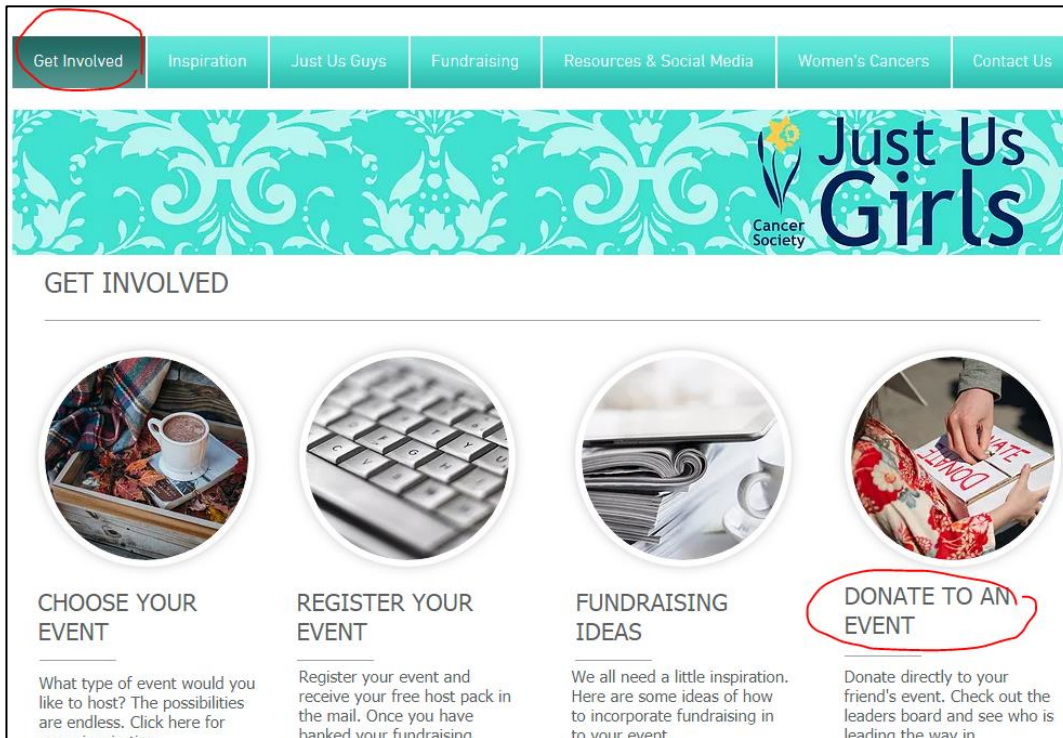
Get Involved | Inspiration | Just Us Guys | Fundraising | Resources & Social Media | Women's Cancers | Contact Us

Cancer Society Just Us Girls

GET INVOLVED

CHOOSE YOUR EVENT

What type of event would you like to host? The possibilities are endless. Click here for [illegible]

REGISTER YOUR EVENT

Register your event and receive your free host pack in the mail. Once you have banked your fundraising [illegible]

FUNDRAISING IDEAS

We all need a little inspiration. Here are some ideas of how to incorporate fundraising in to your event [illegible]

DONATE TO AN EVENT

Donate directly to your friend's event. Check out the leaders board and see who is leading the way in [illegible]

DONATE